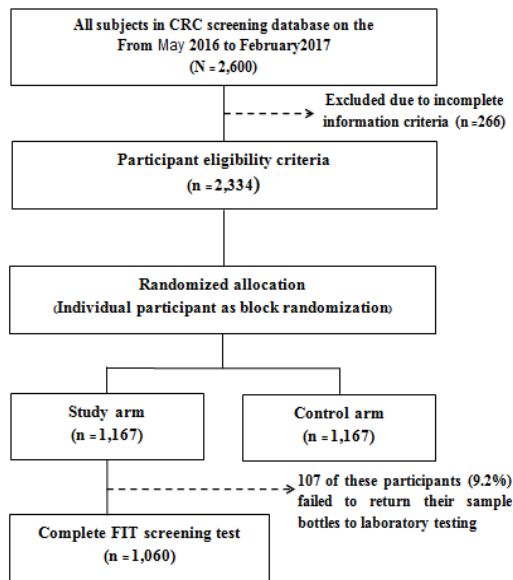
All subjects in CRC screening database on the From May 2016 to February2017
(N = 2,600)

Excluded due to incomplete information criteria (n =266)

Participant eligibility criteria
(n = 2,334)

Randomized allocation
(Individual participant as block randomization)

Study arm
(n = 1,167)

Control arm
(n = 1,167)

107 of these participants (9.2%) failed to return their sample bottles to laboratory testing

Complete FIT screening test
(n = 1,060)